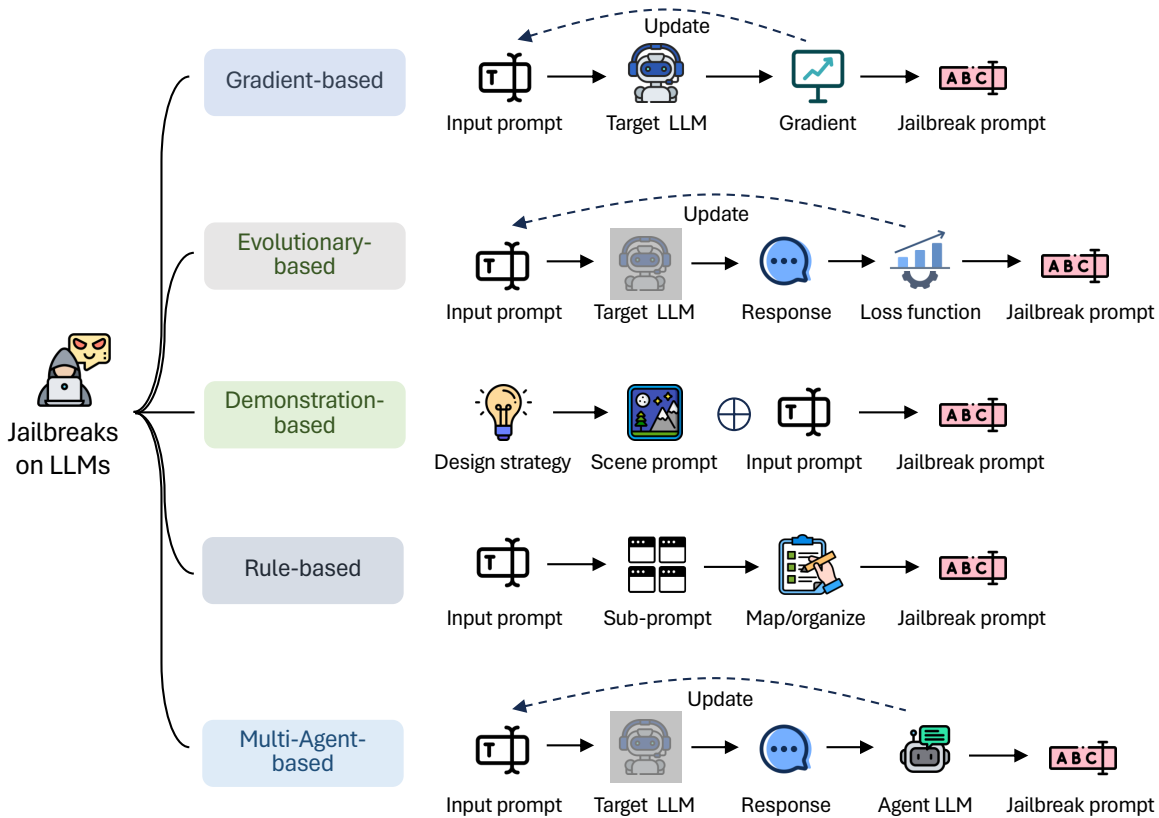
Jailbreaks on LLMs

Gradient-based

Update

Input prompt

Target LLM

Gradient

ABC

Jailbreak prompt

Evolutionary-based

Update

Input prompt

Target LLM

Response

Loss function

ABC

Jailbreak prompt

Demonstration-based

Design strategy

Scene prompt

$\oplus$

Input prompt

ABC

Jailbreak prompt

Rule-based

Input prompt

Sub-prompt

Map/organize

ABC

Jailbreak prompt

Multi-Agent-based

Update

Input prompt

Target LLM

Response

Agent LLM

ABC

Jailbreak prompt